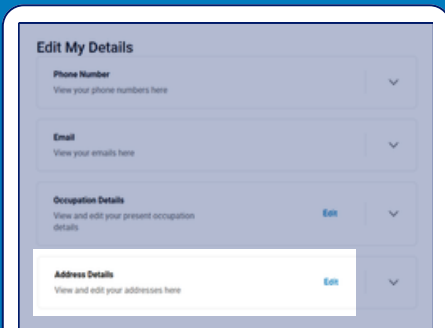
Edit My Details

Phone Number
View your phone numbers here

Email
View your emails here

Occupation Details
View and edit your present occupation details
Edit

Address Details
View and edit your addresses here
Edit